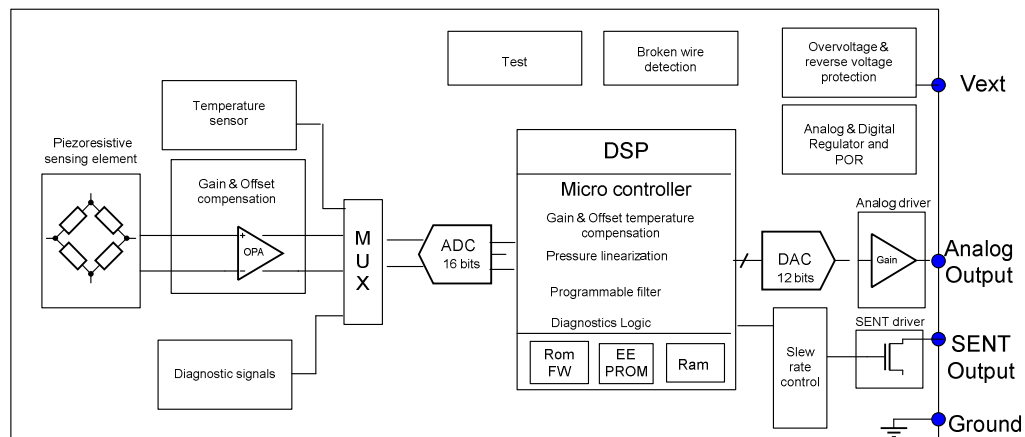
Test

Broken wire detection

Overvoltage & reverse voltage protection

Vext

Temperature sensor

Analog & Digital Regulator and POR

Piezoresistive sensing element

Gain & Offset compensation

OPA

+

-

M U X

ADC 16 bits

DSP

Micro controller

Gain & Offset temperature compensation

Pressure linearization

Programmable filter

Diagnostics Logic

Rom FW

EE PROM

Ram

DAC 12 bits

Analog driver

Gain

Analog Output

SENT driver

SENT Output

Slew rate control

Diagnostic signals

Ground